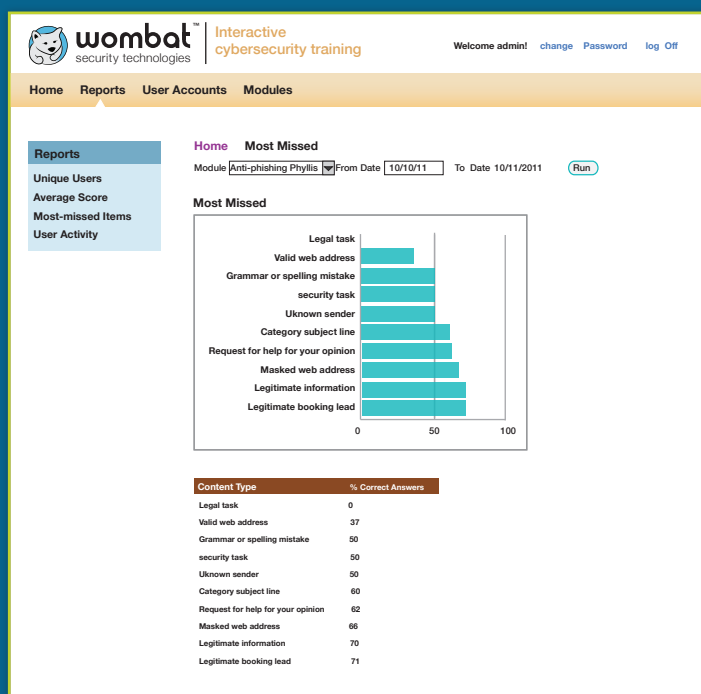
wombat™ security technologies | Interactive cybersecurity training

Welcome admin! change Password log Off

Home Reports User Accounts Modules

Reports
Unique Users
Average Score
Most-missed Items
User Activity

Home Most Missed

Module Anti-phishing Phyllis From Date 10/10/11 To Date 10/11/2011 Run

Most Missed

Legal task
Valid web address
Grammar or spelling mistake
security task
Uknown sender
Category subject line
Request for help for your opinion
Masked web address
Legitimate information
Legitimate booking lead

0 50 100

| Content Type | % Correct Answers |
|---|---|
| Legal task | 0 |
| Valid web address | 37 |
| Grammar or spelling mistake | 50 |
| security task | 50 |
| Uknown sender | 50 |
| Category subject line | 60 |
| Request for help for your opinion | 62 |
| Masked web address | 66 |
| Legitimate information | 70 |
| Legitimate booking lead | 71 |